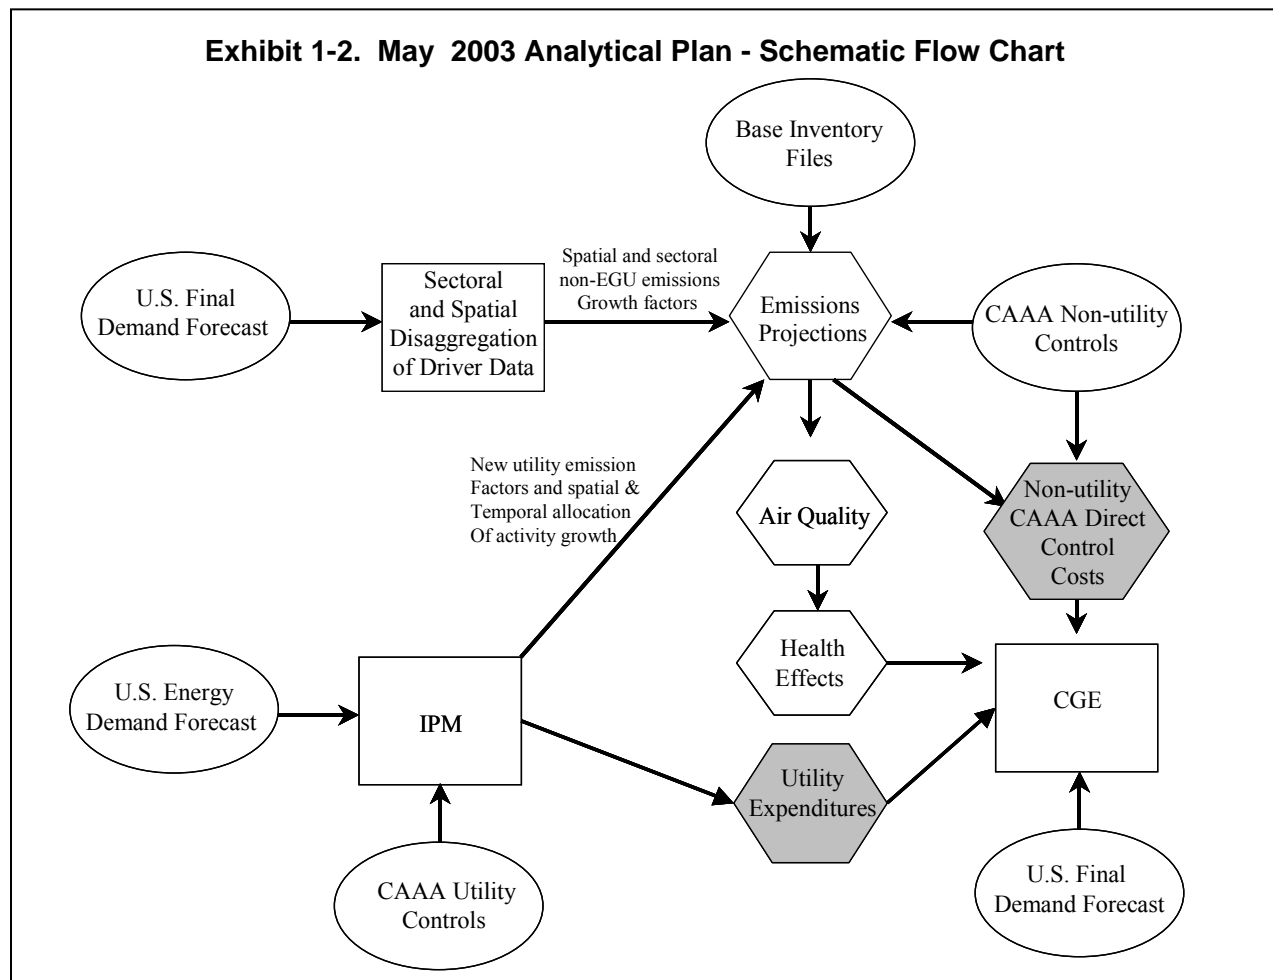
Exhibit 1-2. May 2003 Analytical Plan - Schematic Flow Chart

Base Inventory Files

U.S. Final Demand Forecast

Sectoral and Spatial Disaggregation of Driver Data

Spatial and sectoral non-EGU emissions Growth factors

Emissions Projections

CAAA Non-utility Controls

New utility emission Factors and spatial & Temporal allocation Of activity growth

Air Quality

Non-utility CAAA Direct Control Costs

Health Effects

U.S. Energy Demand Forecast

IPM

CGE

Utility Expenditures

CAAA Utility Controls

U.S. Final Demand Forecast